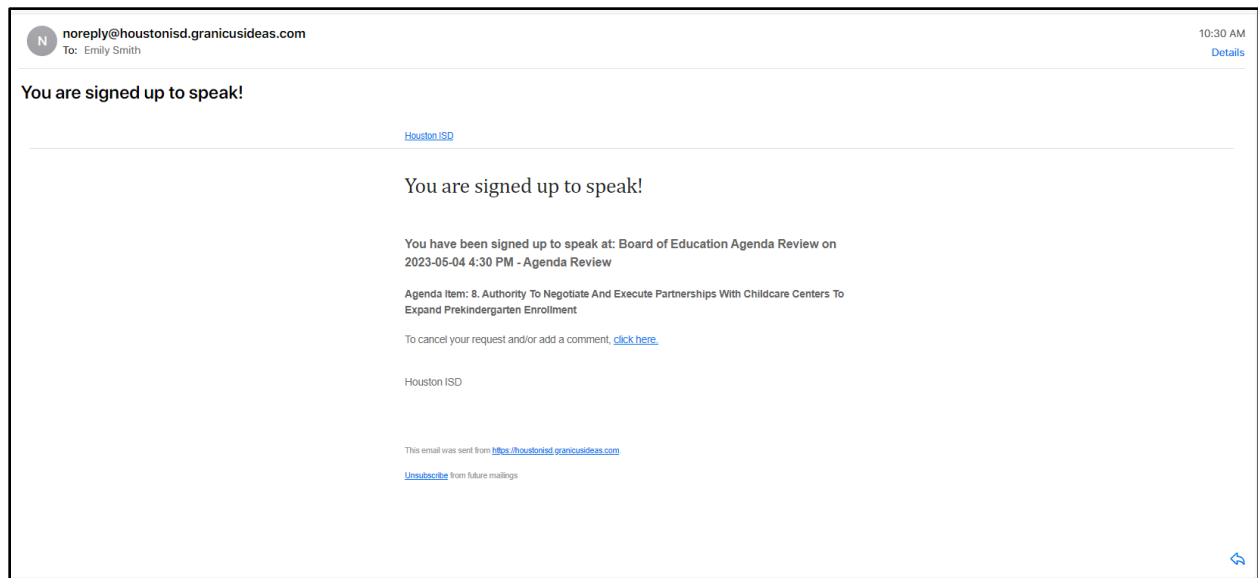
N

noreply@houstonisd.granicusideas.com
To: Emily Smith

10:30 AM
Details

You are signed up to speak!

Houston ISD

You are signed up to speak!

You have been signed up to speak at: Board of Education Agenda Review on 2023-05-04 4:30 PM - Agenda Review

Agenda Item: 8. Authority To Negotiate And Execute Partnerships With Childcare Centers To Expand Prekindergarten Enrollment

To cancel your request and/or add a comment, click here.

Houston ISD

This email was sent from https://houstonisd.granicusideas.com

Unsubscribe from future mailings